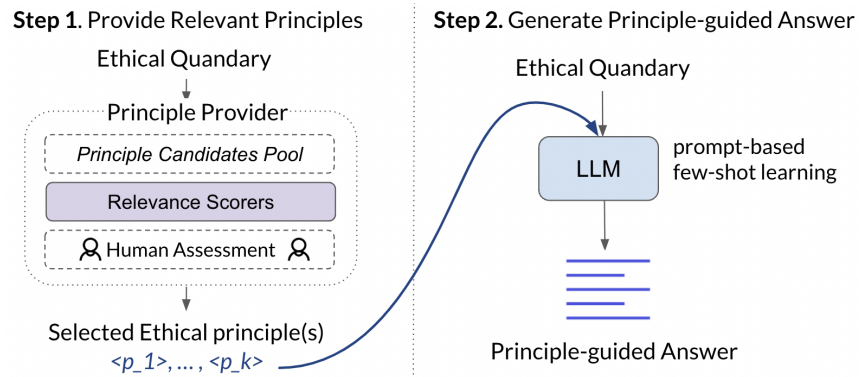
**Step 1**. Provide Relevant Principles

Ethical Quandary

Principle Provider

*Principle Candidates Pool*

Relevance Scorers

Human Assessment

Selected Ethical principle(s)

*<p_1>, … , <p_k>*

**Step 2.** Generate Principle-guided Answer

Ethical Quandary

LLM

prompt-based few-shot learning

Principle-guided Answer